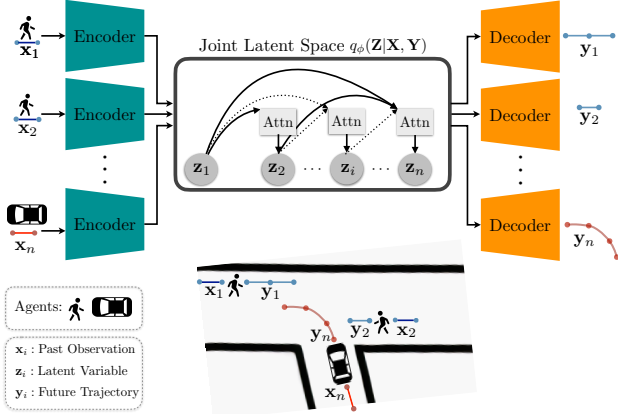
$\mathbf{x}_1$ Encoder

$\mathbf{x}_2$ Encoder

$\mathbf{x}_n$ Encoder

Joint Latent Space $q_\phi(\mathbf{Z}|\mathbf{X}, \mathbf{Y})$

Attn Attn Attn

$\mathbf{z}_1$ $\mathbf{z}_2$ $\cdots$ $\mathbf{z}_i$ $\cdots$ $\mathbf{z}_n$

Decoder $\mathbf{y}_1$

Decoder $\mathbf{y}_2$

Decoder $\mathbf{y}_n$

Agents:

$\mathbf{x}_i$ : Past Observation
$\mathbf{z}_i$ : Latent Variable
$\mathbf{y}_i$ : Future Trajectory

$\mathbf{x}_1$ $\mathbf{y}_1$ $\mathbf{y}_n$ $\mathbf{y}_2$ $\mathbf{x}_2$ $\mathbf{x}_n$